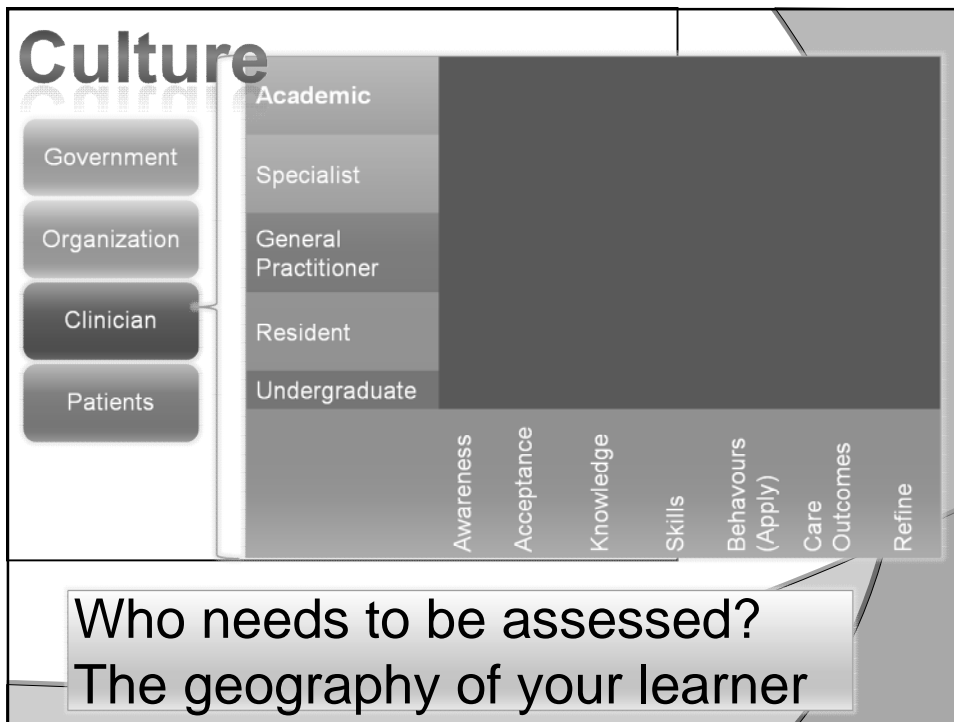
Culture

Government

Organization

Clinician

Patients

Academic

Specialist

General Practitioner

Resident

Undergraduate

Awareness

Acceptance

Knowledge

Skills

Behavours (Apply)

Care Outcomes

Refine

Who needs to be assessed?
The geography of your learner